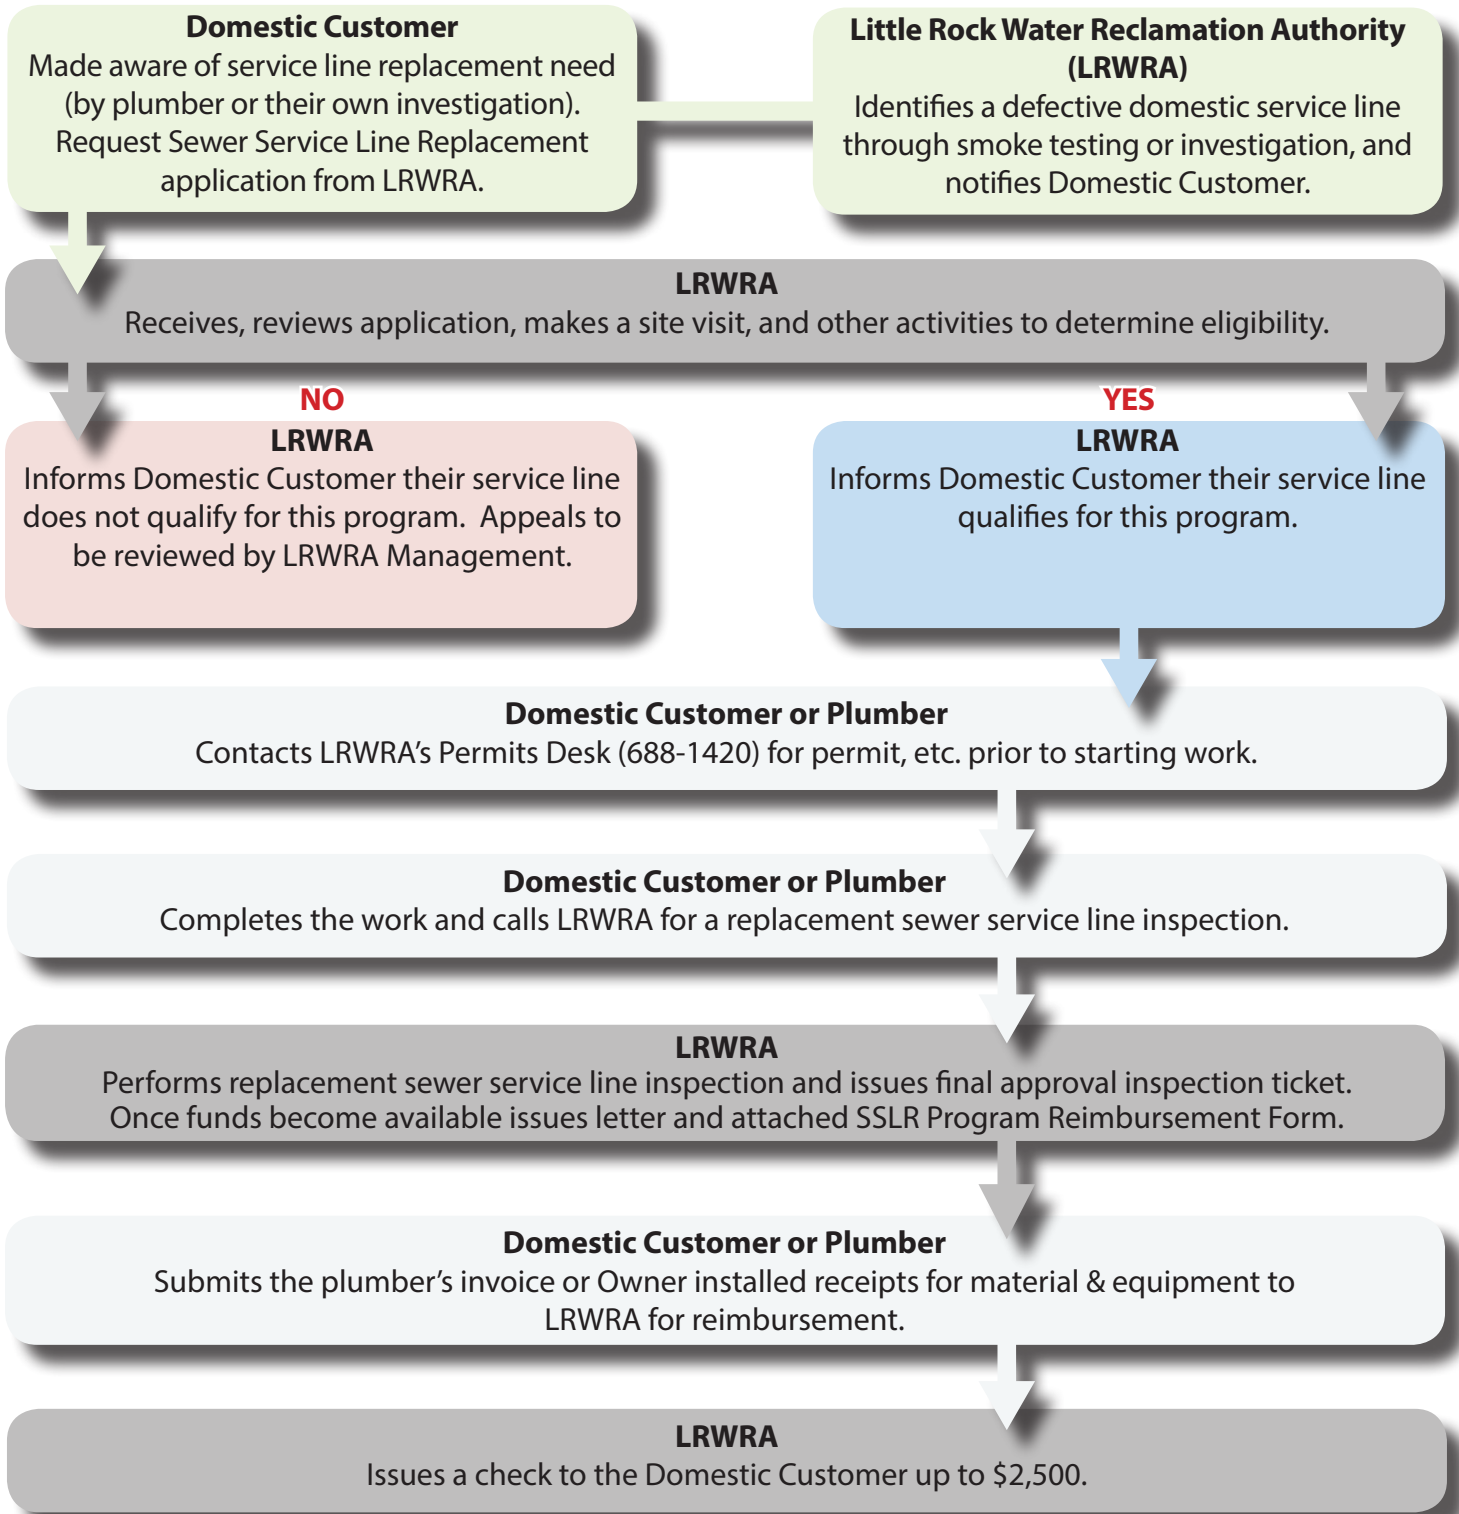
Domestic Customer
Made aware of service line replacement need (by plumber or their own investigation). Request Sewer Service Line Replacement application from LRWRA.

Little Rock Water Reclamation Authority (LRWRA)
Identifies a defective domestic service line through smoke testing or investigation, and notifies Domestic Customer.

LRWRA
Receives, reviews application, makes a site visit, and other activities to determine eligibility.

NO

LRWRA
Informs Domestic Customer their service line does not qualify for this program. Appeals to be reviewed by LRWRA Management.

YES

LRWRA
Informs Domestic Customer their service line qualifies for this program.

Domestic Customer or Plumber
Contacts LRWRA's Permits Desk (688-1420) for permit, etc. prior to starting work.

Domestic Customer or Plumber
Completes the work and calls LRWRA for a replacement sewer service line inspection.

LRWRA
Performs replacement sewer service line inspection and issues final approval inspection ticket. Once funds become available issues letter and attached SSLR Program Reimbursement Form.

Domestic Customer or Plumber
Submits the plumber's invoice or Owner installed receipts for material & equipment to LRWRA for reimbursement.

LRWRA
Issues a check to the Domestic Customer up to $2,500.